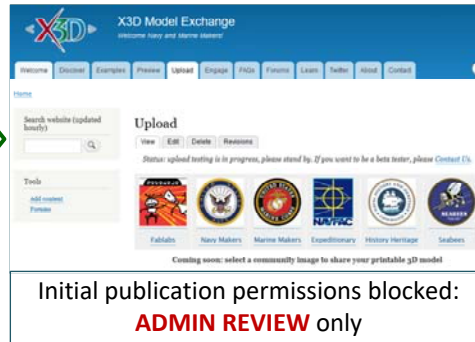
X3D

X3D Model Exchange

Welcome Navy and Marine Makers!

Welcome Discover Examples Preview Upload Engage FAQs Forums Learn Twitter About Contact

Home

Search website (updated hourly)

Tools

Add content
Forums

Upload

View Edit Delete Revisions

Status: upload testing is in progress, please stand by. If you want to be a beta tester, please Contact Us.

NAVFAC

SEABEES

Fablabs Navy Makers Marine Makers Expeditionary History Heritage Seabees

Coming soon: select a community image to share your printable 3D model

Initial publication permissions blocked: ADMIN REVIEW only